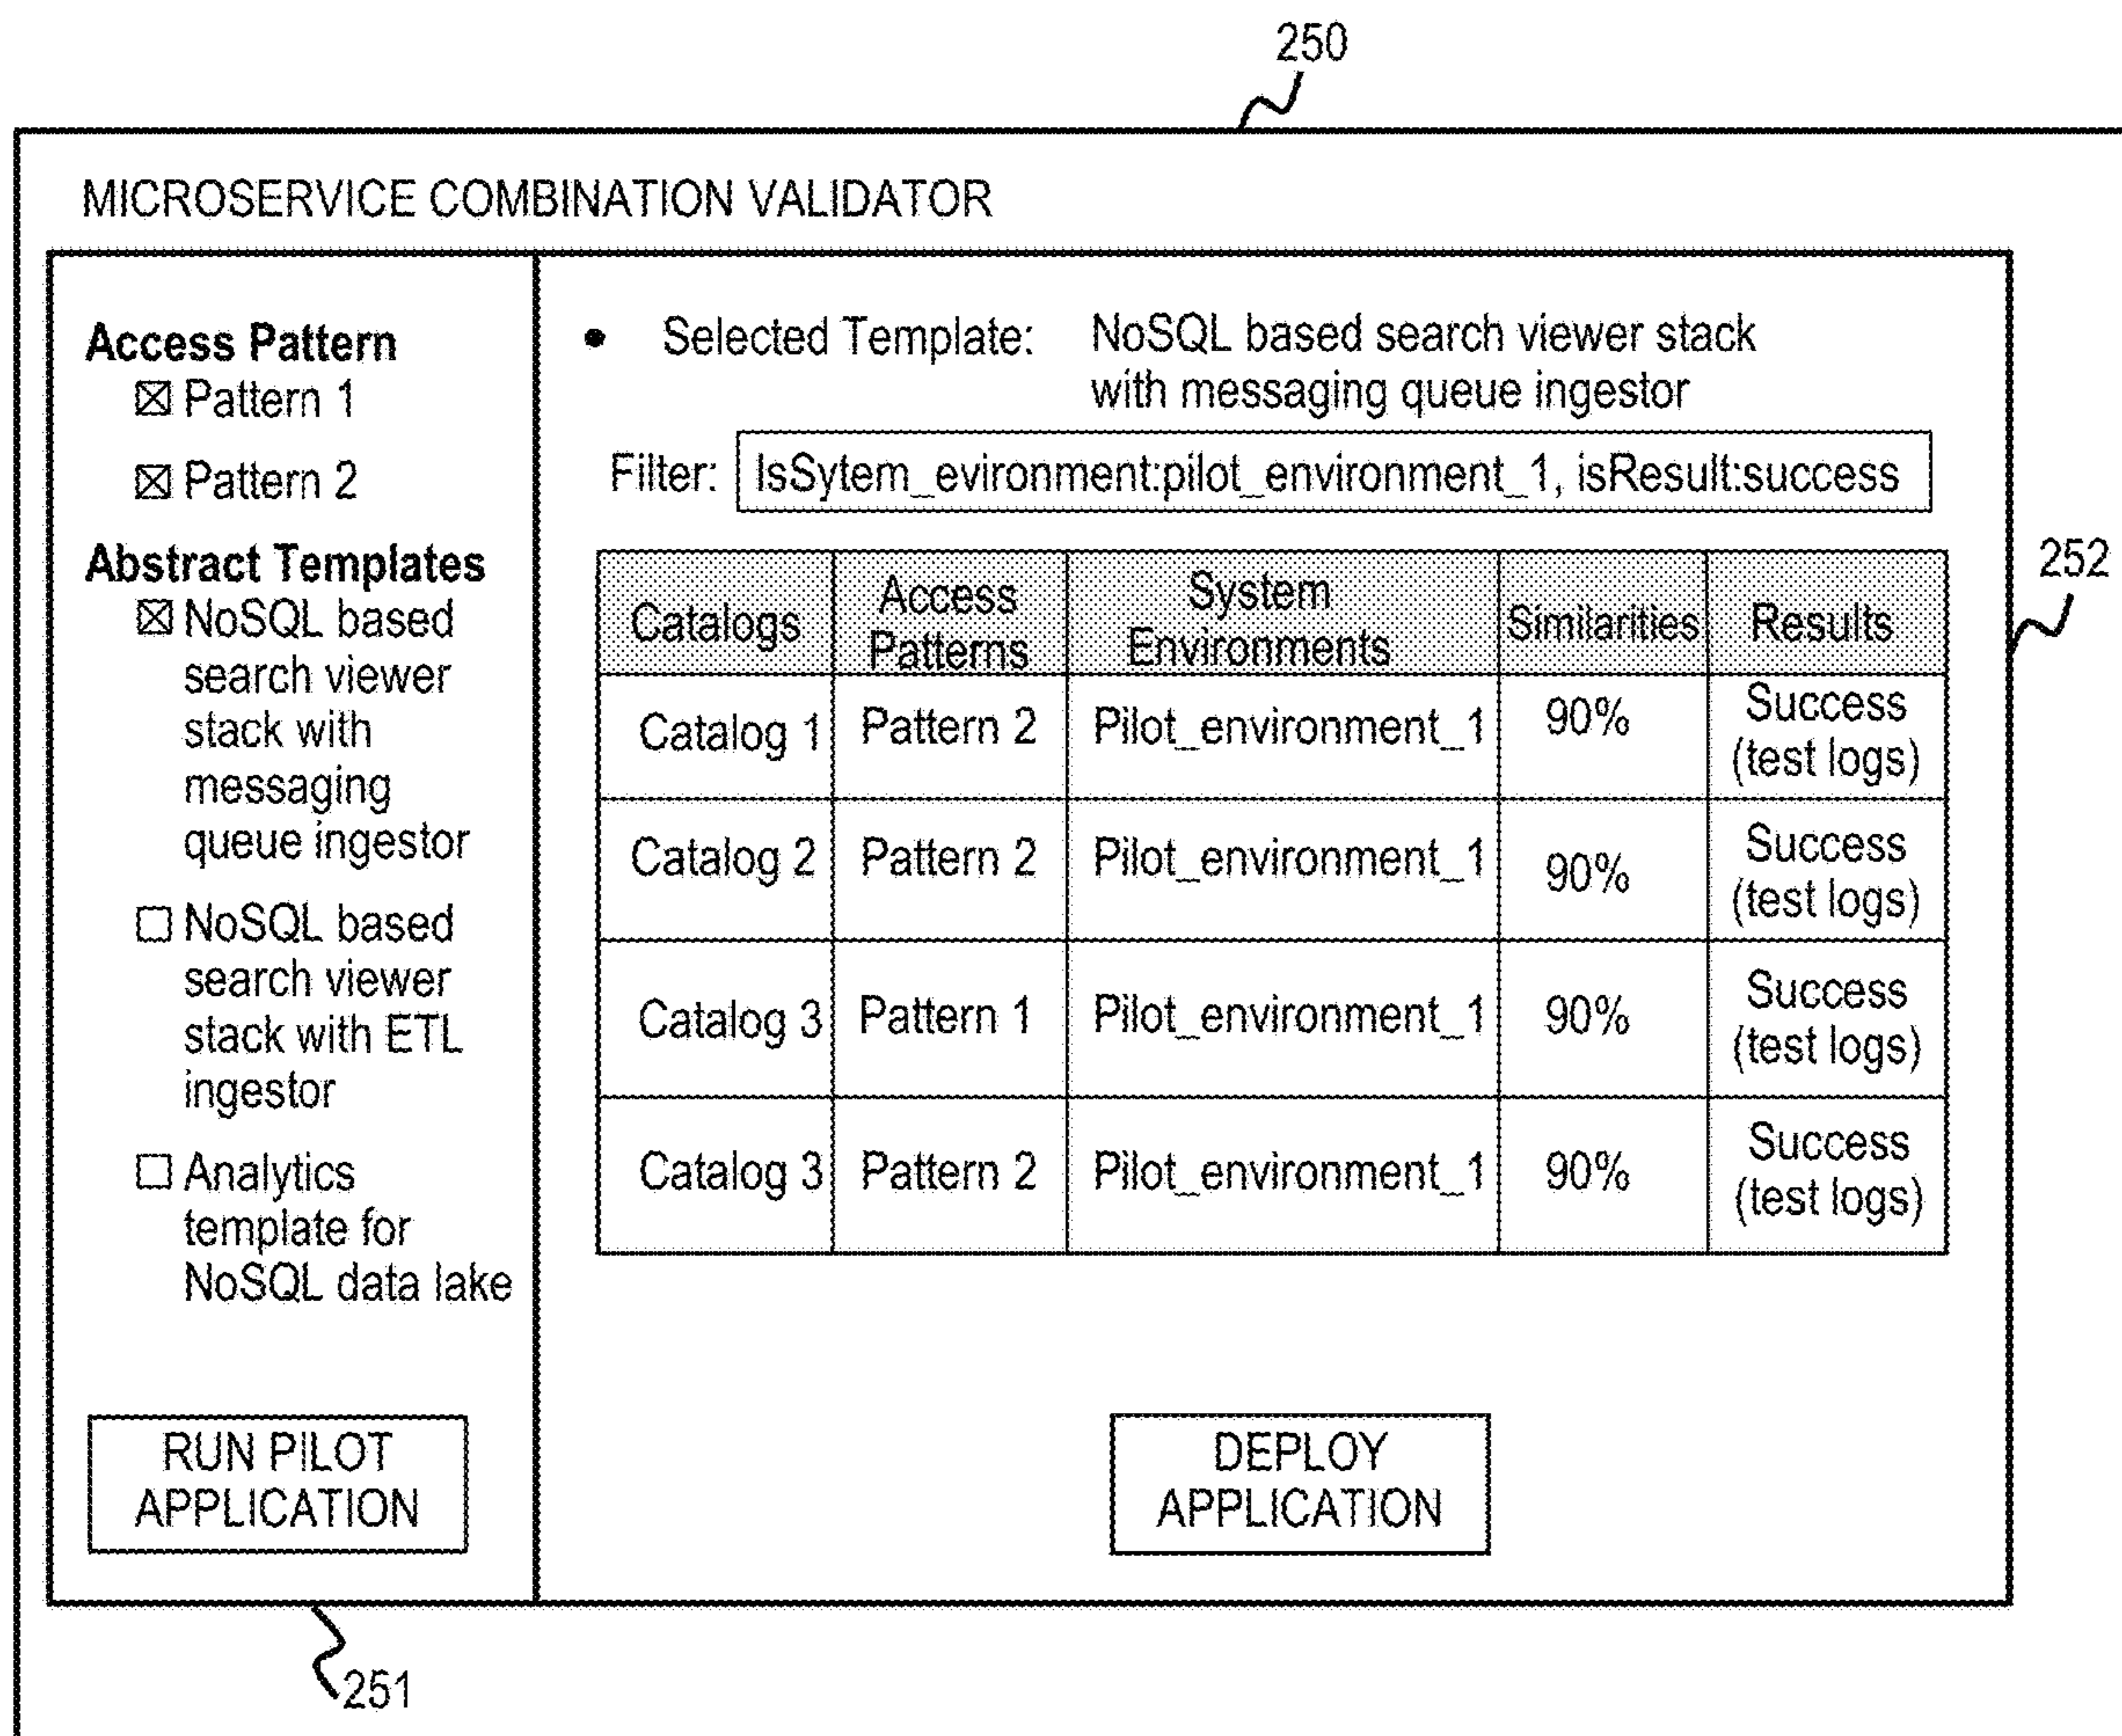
250

MICROSERVICE COMBINATION VALIDATOR

Access Pattern
☒ Pattern 1
☒ Pattern 2

Abstract Templates
☒ NoSQL based search viewer stack with messaging queue ingestor
☐ NoSQL based search viewer stack with ETL ingestor
☐ Analytics template for NoSQL data lake

RUN PILOT APPLICATION

• Selected Template: NoSQL based search viewer stack with messaging queue ingestor

Filter: IsSytem_evironment:pilot_environment_1, isResult:success

252

| Catalogs | Access Patterns | System Environments | Similarities | Results |
|---|---|---|---|---|
| Catalog 1 | Pattern 2 | Pilot_environment_1 | 90% | Success (test logs) |
| Catalog 2 | Pattern 2 | Pilot_environment_1 | 90% | Success (test logs) |
| Catalog 3 | Pattern 1 | Pilot_environment_1 | 90% | Success (test logs) |
| Catalog 3 | Pattern 2 | Pilot_environment_1 | 90% | Success (test logs) |

DEPLOY APPLICATION

251